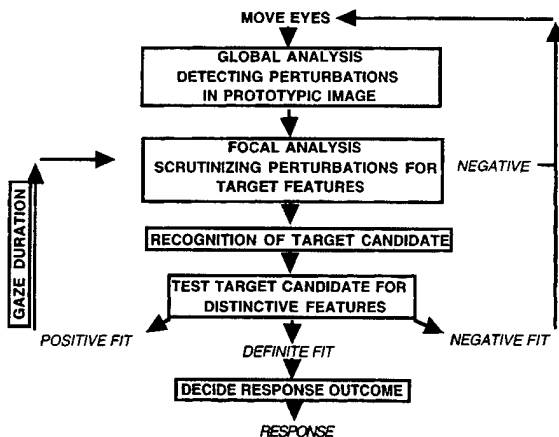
MOVE EYES

GLOBAL ANALYSIS
DETECTING PERTURBATIONS
IN PROTOTYPIC IMAGE

FOCAL ANALYSIS
SCRUTINIZING PERTURBATIONS FOR
TARGET FEATURES

NEGATIVE

GAZE DURATION

RECOGNITION OF TARGET CANDIDATE

TEST TARGET CANDIDATE FOR
DISTINCTIVE FEATURES

POSITIVE FIT

DEFINITE FIT

NEGATIVE FIT

DECIDE RESPONSE OUTCOME

RESPONSE